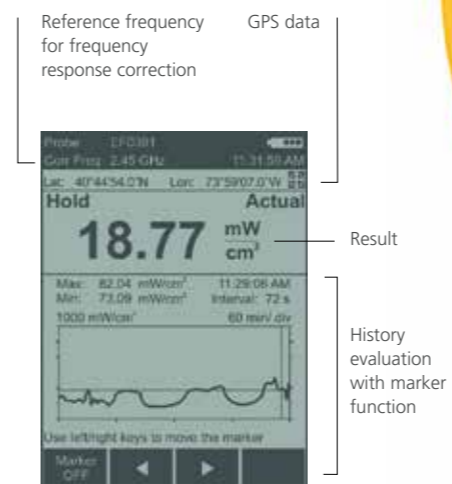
Reference frequency for frequency response correction

GPS data

Probe: EF0391
Corr Freq: 2.45 GHz
11:31:59 AM

Lat: 40°44'54.0"N Lon: 73°59'07.0"W

Hold
Actual

18.77 $\frac{mW}{cm^2}$

Result

Max: 82.04 mW/cm²
Min: 73.09 mW/cm²
11:29:06 AM
Interval: 72 s
1000 mW/cm²
60 min/ div

History evaluation with marker function

Use left/right keys to move the marker

Marker OFF
◄
►